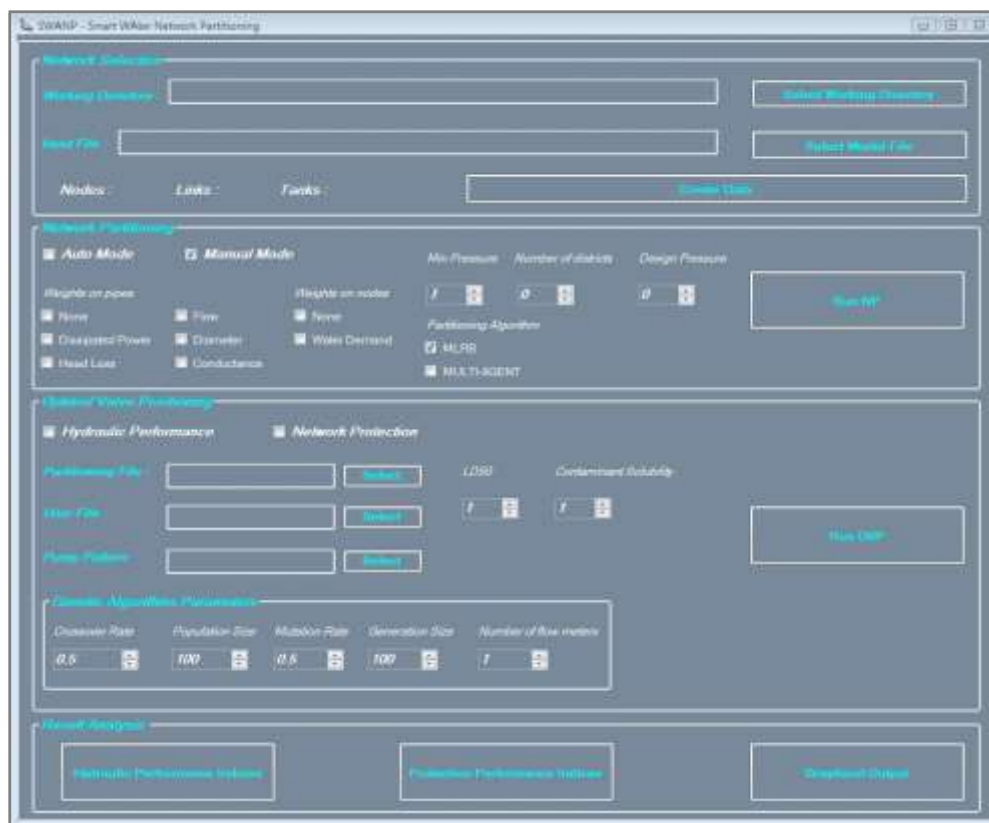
SWANP - Smart WAter Network Partitioning

Network Selection

Working Directory

Select Working Directory

Input File

Select Model File

Nodes :

Links :

Tanks :

Create Data

Network Partitioning

Auto Mode

Manual Mode

Min Pressure

Number of districts

Design Pressure

Weights on pipes

Weights on nodes

1

0

0

None

Flow

None

Run NP

Dissipated Power

Diameter

Water Demand

Partitioning Algorithm

Head Loss

Conductance

MLRB

MULTI-AGENT

Optimal Valve Positioning

Hydraulic Performance

Network Protection

Partitioning File :

Select

LDSB

Contaminant Solubility

User File

Select

1

1

Pump Pattern

Select

Run OVP

Genetic Algorithm Parameters

Crossover Rate

Population Size

Mutation Rate

Generation Size

Number of flow meters

0.5

100

0.5

100

1

Result Analysis

Hydraulic Performance Indices

Protection Performance Indices

Graphical Output